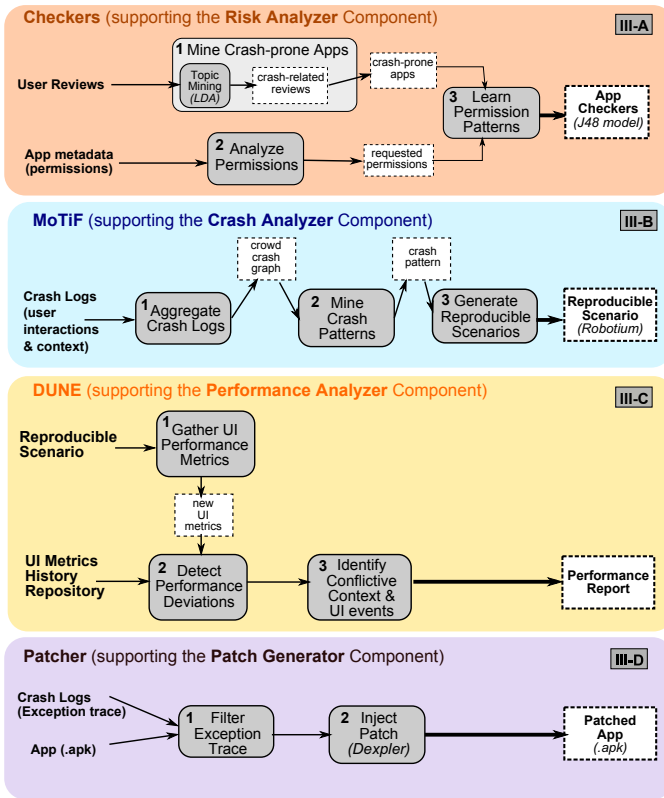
Checkers (supporting the Risk Analyzer Component)

III-A

User Reviews

1 Mine Crash-prone Apps

Topic Mining (LDA)

crash-related reviews

crash-prone apps

3 Learn Permission Patterns

App Checkers (J48 model)

App metadata (permissions)

2 Analyze Permissions

requested permissions

MoTiF (supporting the Crash Analyzer Component)

III-B

Crash Logs (user interactions & context)

1 Aggregate Crash Logs

crowd crash graph

2 Mine Crash Patterns

crash pattern

3 Generate Reproducible Scenarios

Reproducible Scenario (Robotium)

DUNE (supporting the Performance Analyzer Component)

III-C

Reproducible Scenario

1 Gather UI Performance Metrics

new UI metrics

UI Metrics History Repository

2 Detect Performance Deviations

3 Identify Conflictive Context & UI events

Performance Report

Patcher (supporting the Patch Generator Component)

III-D

Crash Logs (Exception trace)

App (.apk)

1 Filter Exception Trace

2 Inject Patch (Dexpler)

Patched App (.apk)